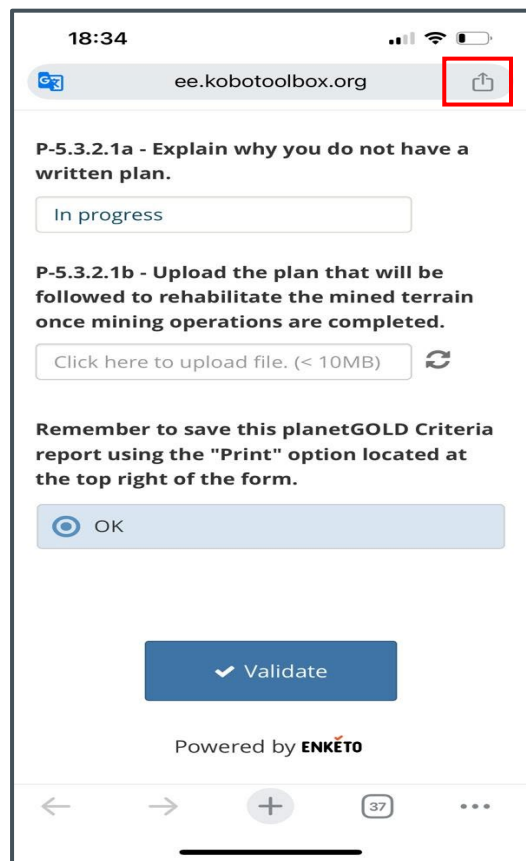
18:34

ee.kobotoolbox.org

P-5.3.2.1a - Explain why you do not have a written plan.

In progress

P-5.3.2.1b - Upload the plan that will be followed to rehabilitate the mined terrain once mining operations are completed.

Click here to upload file. (< 10MB)

Remember to save this planetGOLD Criteria report using the "Print" option located at the top right of the form.

OK

Validate

Powered by ENKETO

37